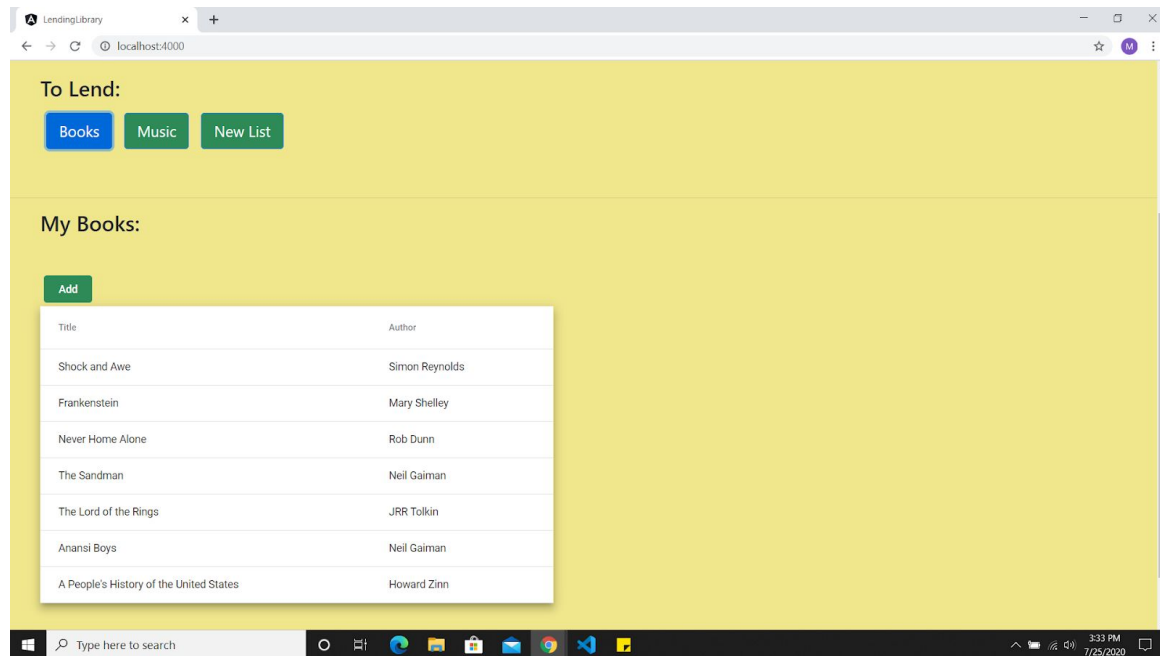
LendingLibrary

localhost:4000

M

To Lend:

Books Music New List

My Books:

Add

| Title | Author |
|---|---|
| Shock and Awe | Simon Reynolds |
| Frankenstein | Mary Shelley |
| Never Home Alone | Rob Dunn |
| The Sandman | Neil Gaiman |
| The Lord of the Rings | JRR Tolkin |
| Anansi Boys | Neil Gaiman |
| A People's History of the United States | Howard Zinn |

Type here to search

3:33 PM
7/25/2020